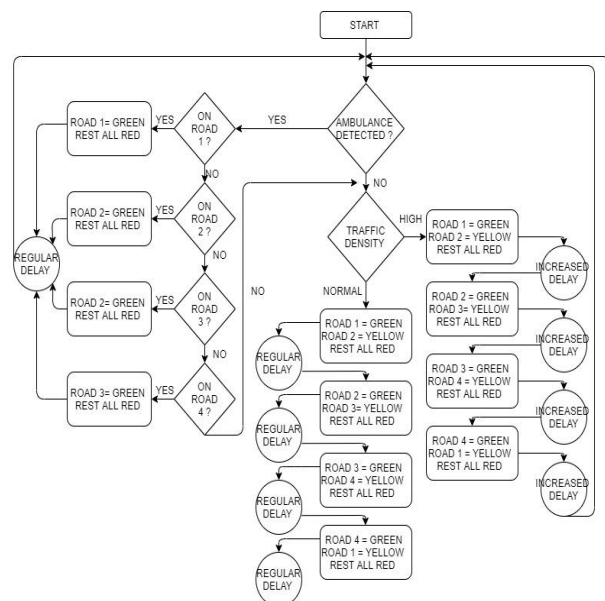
START

AMBULANCE DETECTED ?

YES

ON ROAD 1 ?

YES

ROAD 1= GREEN REST ALL RED

NO

ON ROAD 2 ?

YES

ROAD 2= GREEN REST ALL RED

NO

ON ROAD 3 ?

YES

ROAD 2= GREEN REST ALL RED

NO

ON ROAD 4 ?

YES

ROAD 3= GREEN REST ALL RED

NO

REGULAR DELAY

NO

TRAFFIC DENSITY

HIGH

ROAD 1 = GREEN ROAD 2 = YELLOW REST ALL RED

INCREASED DELAY

ROAD 2 = GREEN ROAD 3= YELLOW REST ALL RED

INCREASED DELAY

ROAD 3 = GREEN ROAD 4 = YELLOW REST ALL RED

INCREASED DELAY

ROAD 4 = GREEN ROAD 1 = YELLOW REST ALL RED

INCREASED DELAY

NORMAL

ROAD 1 = GREEN ROAD 2 = YELLOW REST ALL RED

REGULAR DELAY

ROAD 2 = GREEN ROAD 3= YELLOW REST ALL RED

REGULAR DELAY

ROAD 3 = GREEN ROAD 4 = YELLOW REST ALL RED

REGULAR DELAY

ROAD 4 = GREEN ROAD 1 = YELLOW REST ALL RED

REGULAR DELAY